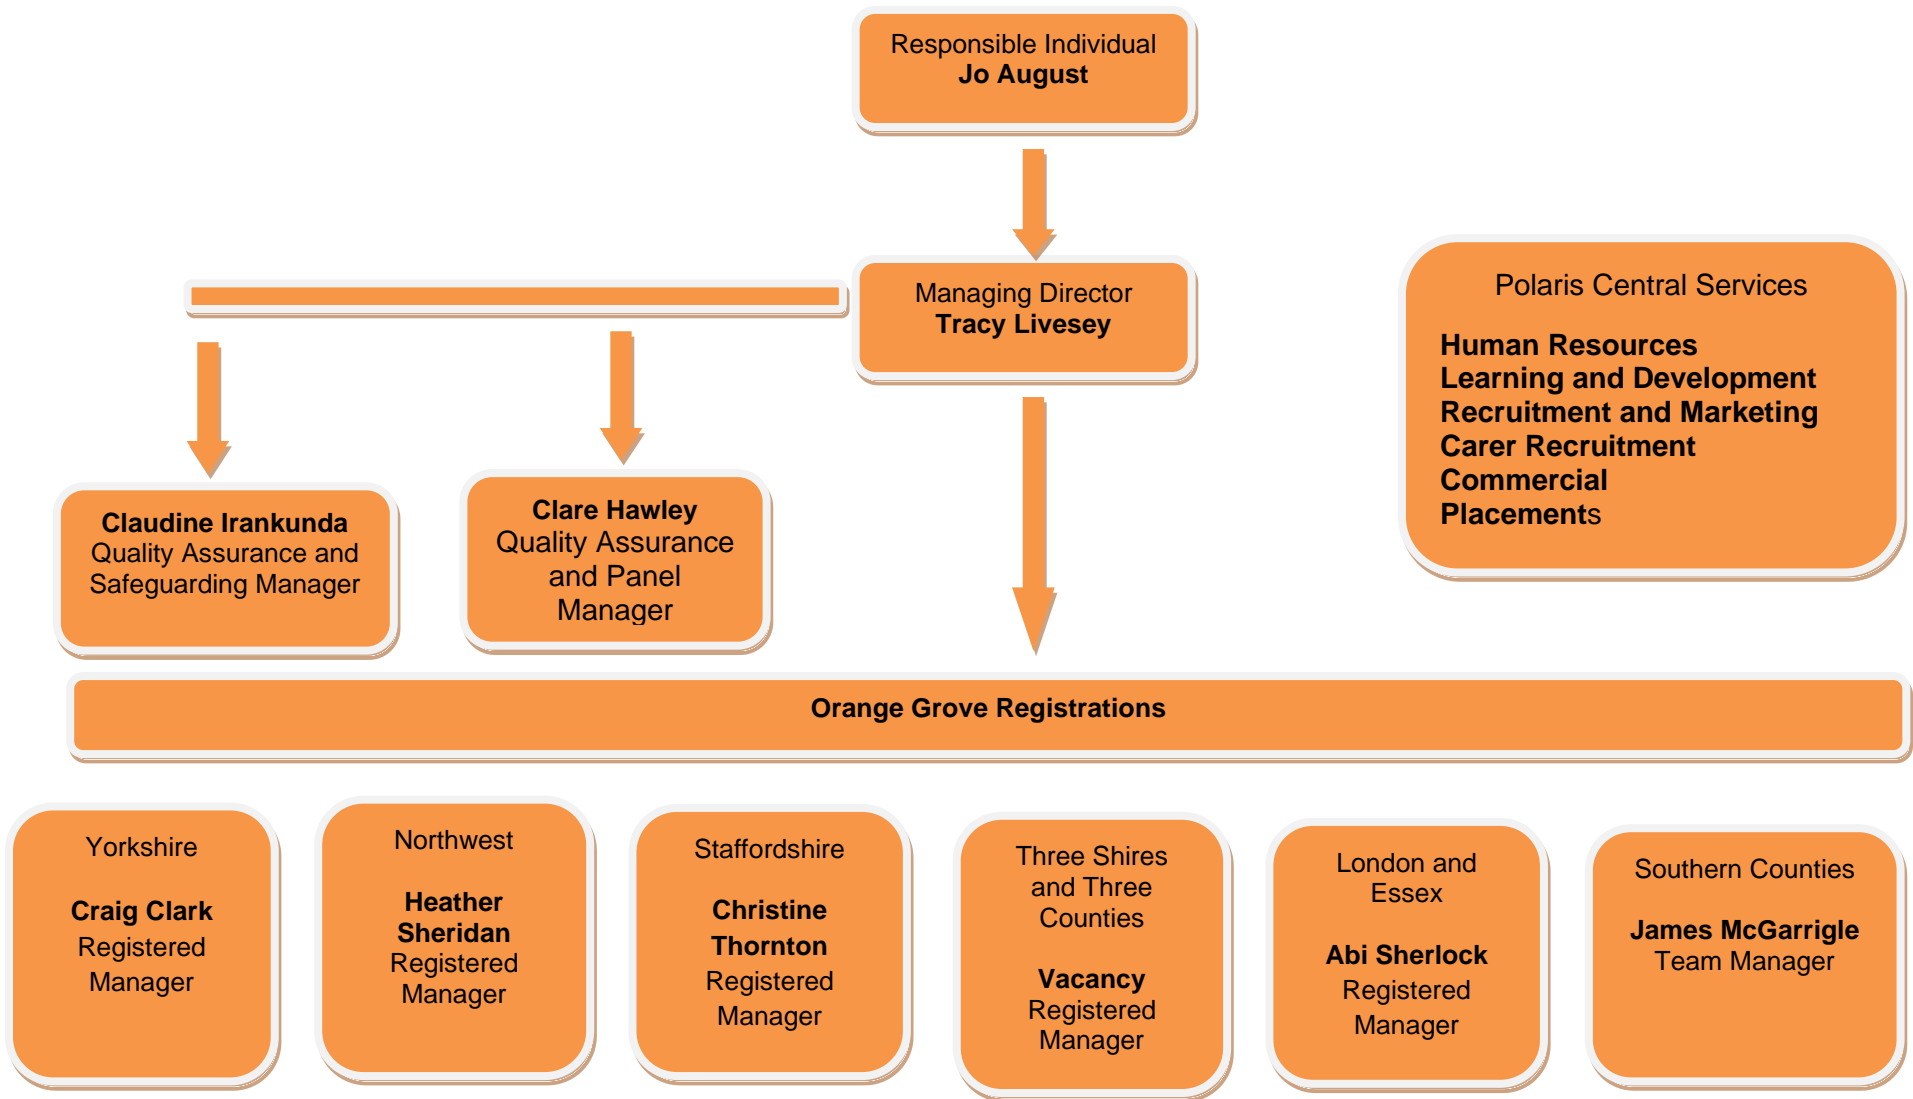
Responsible Individual
**Jo August**

Managing Director
**Tracy Livesey**

Polaris Central Services

**Human Resources**
**Learning and Development**
**Recruitment and Marketing**
**Carer Recruitment**
**Commercial**
**Placements**

**Claudine Irankunda**
Quality Assurance and Safeguarding Manager

**Clare Hawley**
Quality Assurance and Panel Manager

**Orange Grove Registrations**

Yorkshire

**Craig Clark**
Registered Manager

Northwest

**Heather Sheridan**
Registered Manager

Staffordshire

**Christine Thornton**
Registered Manager

Three Shires and Three Counties

**Vacancy**
Registered Manager

London and Essex

**Abi Sherlock**
Registered Manager

Southern Counties

**James McGarrigle**
Team Manager